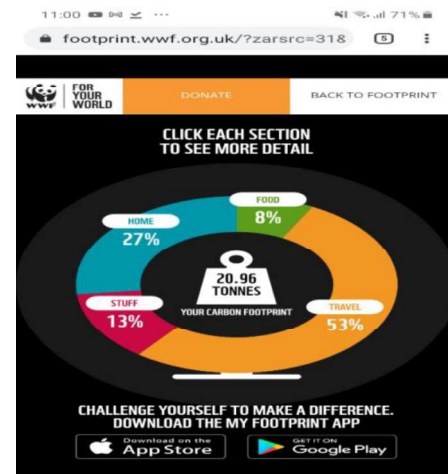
11:00 ··· 71%

footprint.wwf.org.uk/?zarsrc=318

5

WWF FOR YOUR WORLD

DONATE

BACK TO FOOTPRINT

CLICK EACH SECTION TO SEE MORE DETAIL

FOOD 8%

HOME 27%

20.96 TONNES

YOUR CARBON FOOTPRINT

STUFF 13%

TRAVEL 53%

CHALLENGE YOURSELF TO MAKE A DIFFERENCE. DOWNLOAD THE MY FOOTPRINT APP

Download on the App Store

GET IT ON Google Play